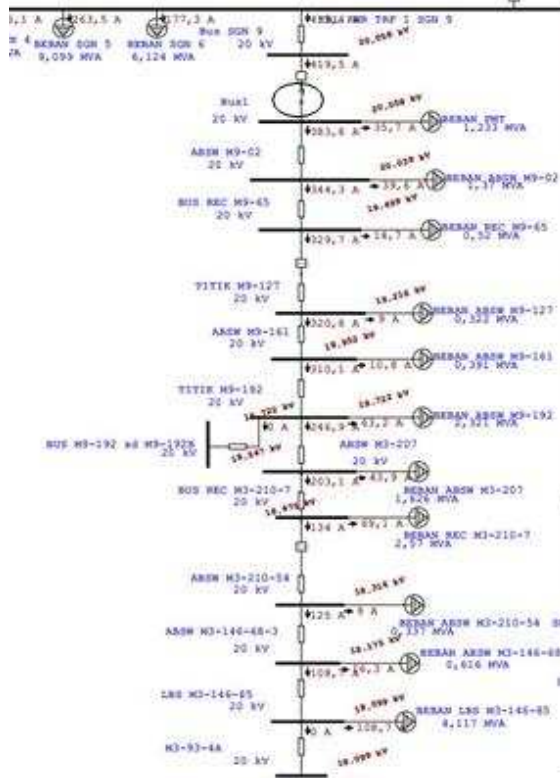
,1 A 263,5 A 177,3 A
4 BEBAN SGN 5 BEBAN SGN 6 Bus SGN 9 20 kV
9,099 MVA 6,124 MVA
BEBAN TRAF 1 SGN 9
20,058 kV
419,5 A
Bus1
20 kV
20,058 kV
383,6 A 35,7 A BEBAN PMT 1,233 MVA
ABSW M9-02
20 kV
20,020 kV
344,3 A 39,6 A BEBAN ABSW M9-02 1,37 MVA
BUS REC M9-65
20 kV
19,899 kV
329,7 A 14,7 A BEBAN REC M9-65 0,52 MVA
TITIK M9-127
20 kV
19,216 kV
320,8 A 9 A BEBAN ABSW M9-127 0,322 MVA
ABSW M9-161
20 kV
19,802 kV
310,1 A 10,8 A BEBAN ABSW M9-161 0,391 MVA
TITIK M9-192
20 kV
19,722 kV
19,720 kV
0 A
246,9 A 63,2 A BEBAN ABSW M9-192 2,321 MVA
BUS M9-192 sd M9-192B 20 kV
19,547 kV
ABSW M3-207
20 kV
203,1 A 43,9
BEBAN ABSW M3-207 1,626 MVA
BUS REC M3-210-7
20 kV
19,878 kV
134 A 69,1 A
BEBAN REC M3-210-7 2,57 MVA
ABSW M3-210-54
20 kV
19,314 kV
125 A 9 A
BEBAN ABSW M3-210-54 0,337 MVA
ABSW M3-146-68-3
20 kV
19,175 kV
108,7 A 16,3 A BEBAN ABSW M3-146-68 0,616 MVA
LBS M3-146-85
20 kV
18,999 kV
0 A 108,7 A BEBAN LBS M3-146-85 4,117 MVA
M3-93-4A
20 kV
18,999 kV